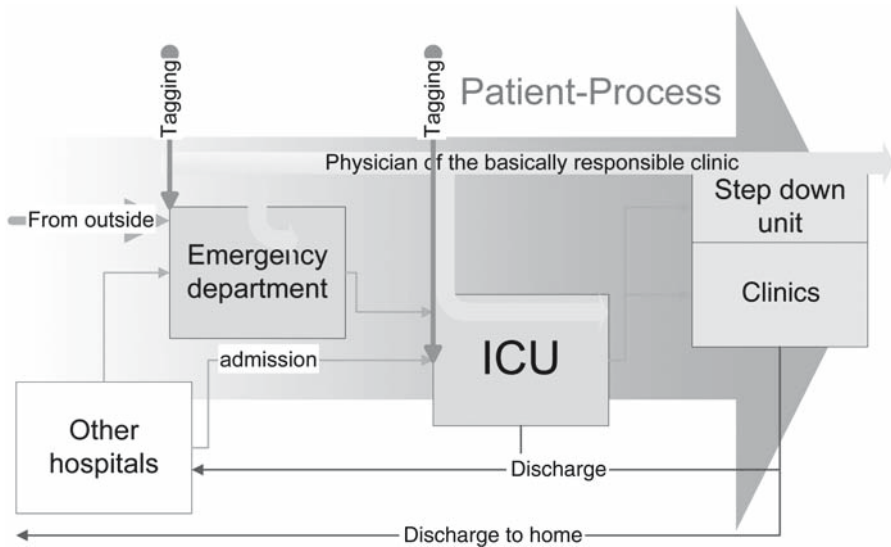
Tagging

Tagging

Patient-Process

Physician of the basically responsible clinic

From outside

Emergency department

Step down unit

Clinics

admission

ICU

Other hospitals

Discharge

Discharge to home